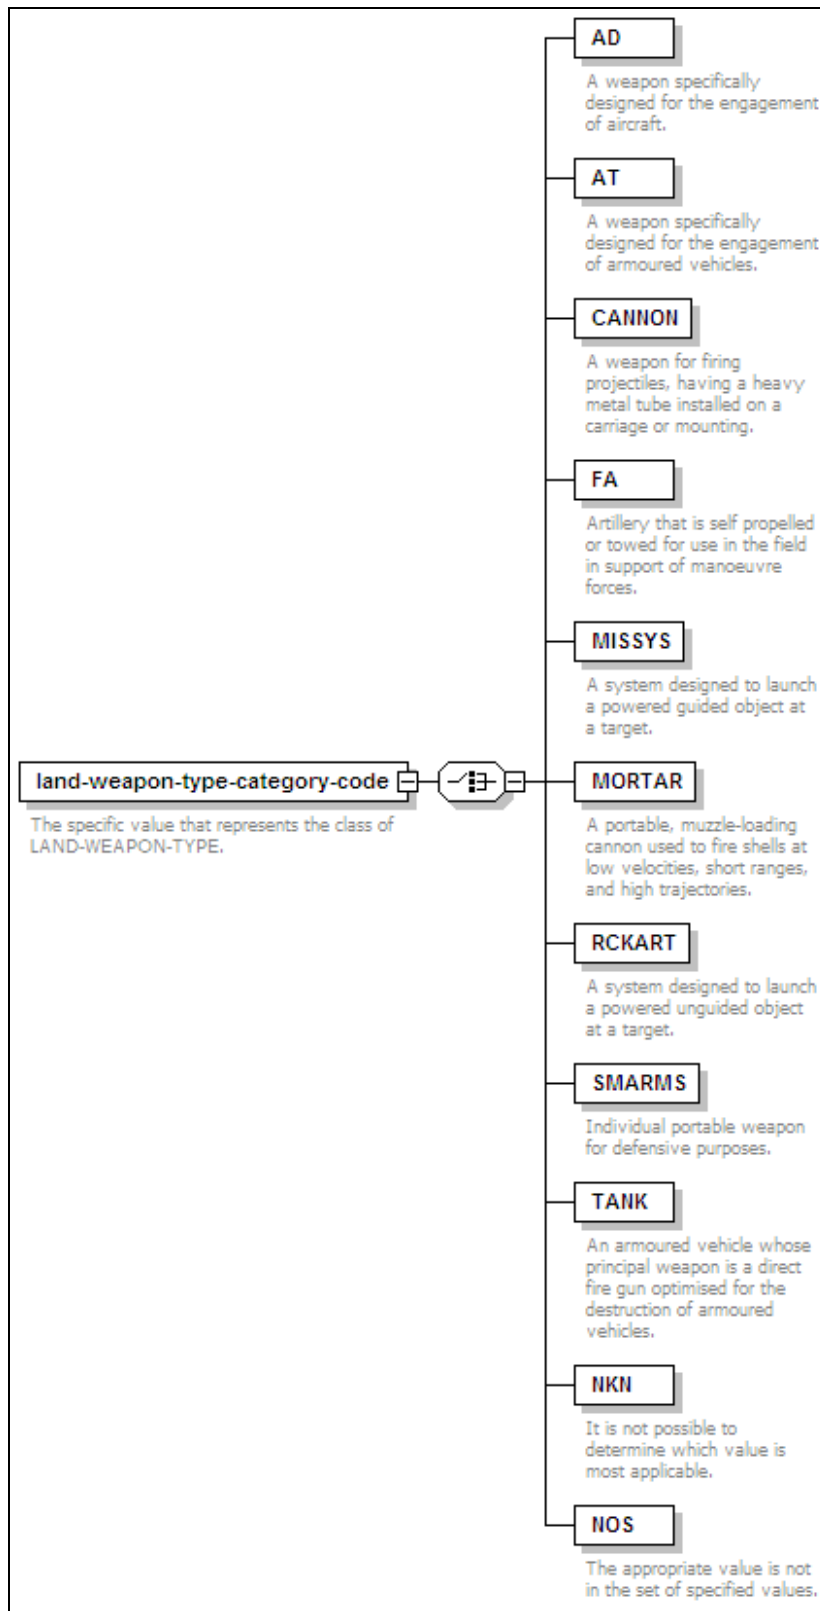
land-weapon-type-category-code

The specific value that represents the class of LAND-WEAPON-TYPE.

AD

A weapon specifically designed for the engagement of aircraft.

AT

A weapon specifically designed for the engagement of armoured vehicles.

CANNON

A weapon for firing projectiles, having a heavy metal tube installed on a carriage or mounting.

FA

Artillery that is self propelled or towed for use in the field in support of manoeuvre forces.

MISSYS

A system designed to launch a powered guided object at a target.

MORTAR

A portable, muzzle-loading cannon used to fire shells at low velocities, short ranges, and high trajectories.

RCKART

A system designed to launch a powered unguided object at a target.

SMARMS

Individual portable weapon for defensive purposes.

TANK

An armoured vehicle whose principal weapon is a direct fire gun optimised for the destruction of armoured vehicles.

NKN

It is not possible to determine which value is most applicable.

NOS

The appropriate value is not in the set of specified values.